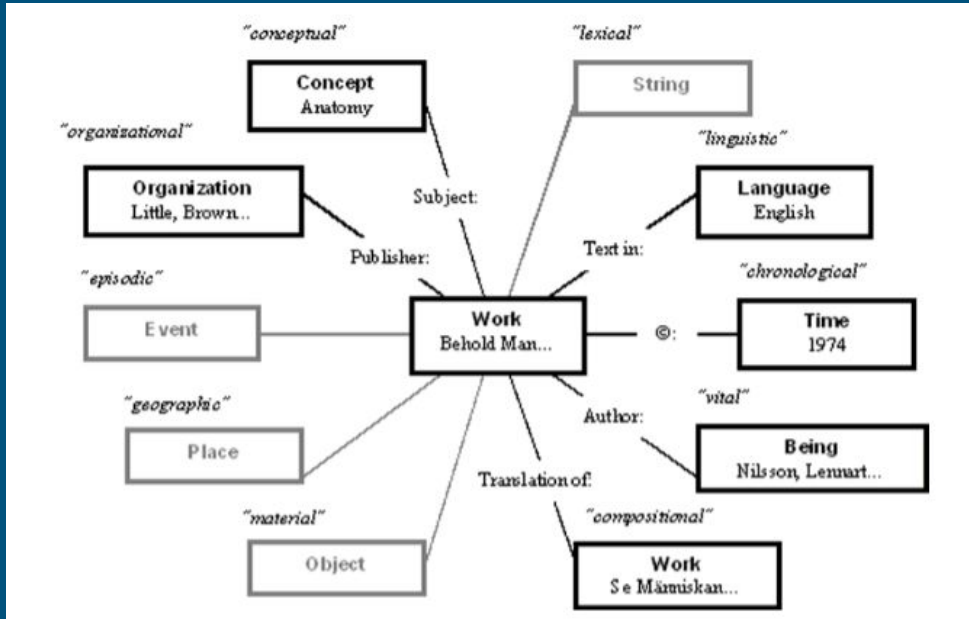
"conceptual"

Concept
Anatomy

"lexical"

String

"organizational"

Organization
Little, Brown...

Subject:

"linguistic"

Language
English

Publisher:

Text in:

"episodic"

"chronological"

Event

Work
Behold Man...

©:

Time
1974

"geographic"

"vital"

Author:

Place

Being
Nilsson, Lennart...

Translation of:

"material"

"compositional"

Object

Work
Se Människan...